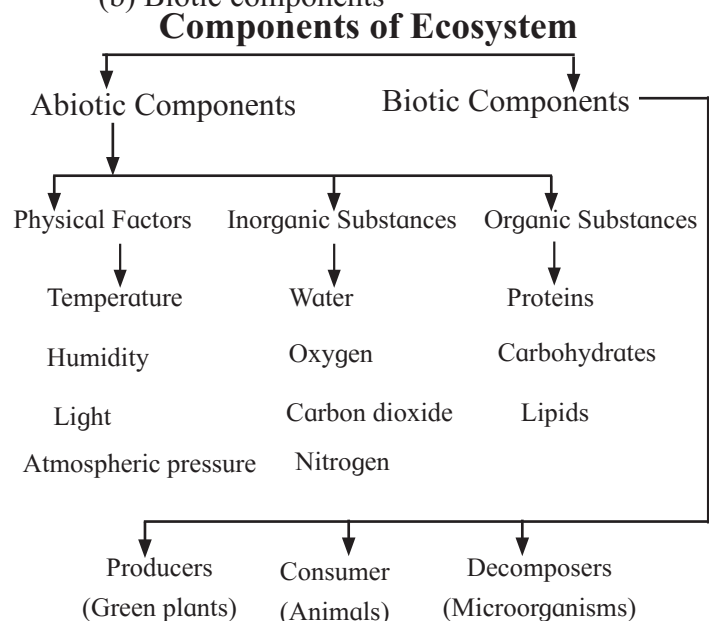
(b) Biotic components

Components of Ecosystem

Abiotic Components

Biotic Components

Physical Factors

Temperature

Humidity

Light

Atmospheric pressure

Inorganic Substances

Water

Oxygen

Carbon dioxide

Nitrogen

Organic Substances

Proteins

Carbohydrates

Lipids

Producers (Green plants)

Consumer (Animals)

Decomposers (Microorganisms)